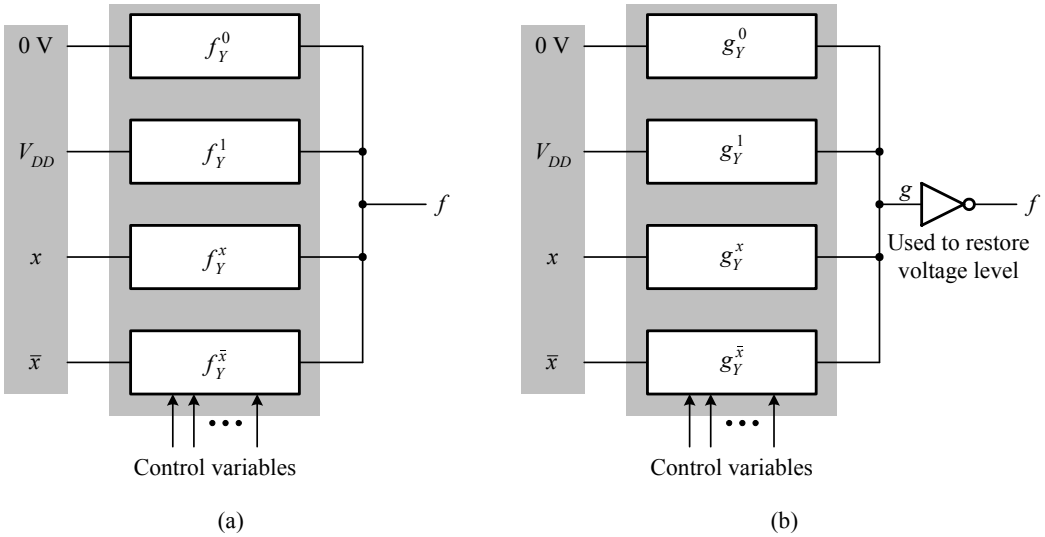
0 V
$V_{DD}$
$x$
$\bar{x}$
$f_Y^0$
$f_Y^1$
$f_Y^x$
$f_Y^{\bar{x}}$
$f$
•••
Control variables
(a)

0 V
$V_{DD}$
$x$
$\bar{x}$
$g_Y^0$
$g_Y^1$
$g_Y^x$
$g_Y^{\bar{x}}$
$g$
$f$
Used to restore voltage level
•••
Control variables
(b)